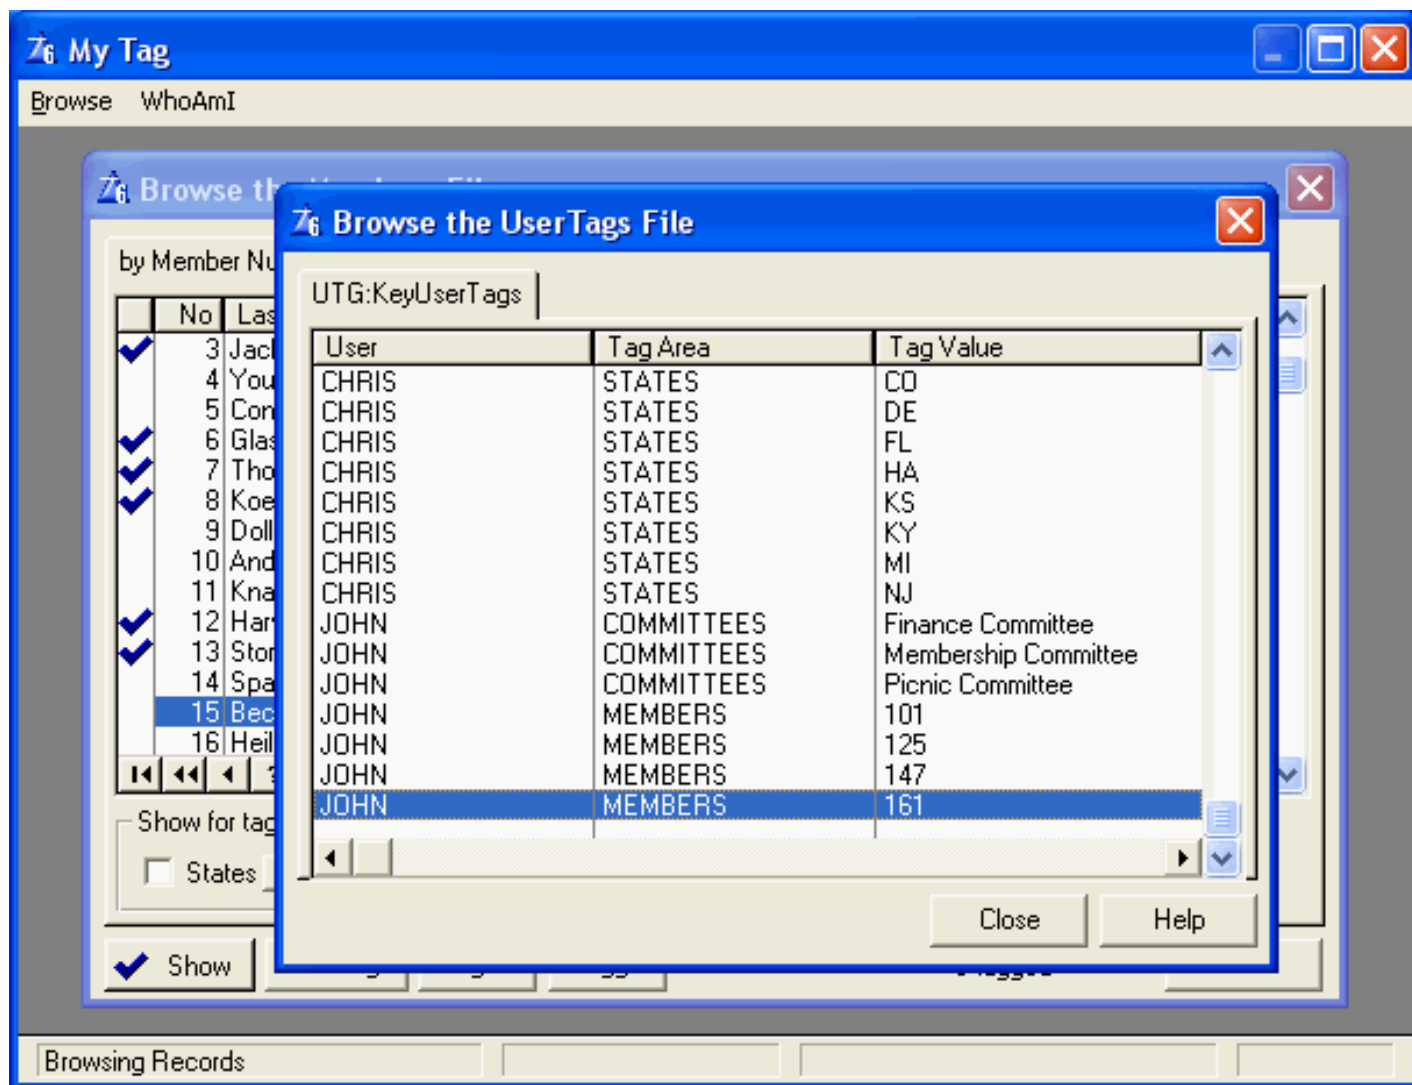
My Tag

Browse WhoAmI

Browse th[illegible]

by Member Nu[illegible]

| No | Las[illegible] |
|---|---|
| 3 | Jacl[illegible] |
| 4 | You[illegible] |
| 5 | Con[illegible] |
| 6 | Glas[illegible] |
| 7 | Tho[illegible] |
| 8 | Koe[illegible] |
| 9 | Doll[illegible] |
| 10 | And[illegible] |
| 11 | Kna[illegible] |
| 12 | Har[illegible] |
| 13 | Stor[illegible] |
| 14 | Spa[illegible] |
| 15 | Bec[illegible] |
| 16 | Heil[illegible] |

Show for tag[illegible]

States

Show

Browse the UserTags File

UTG:KeyUserTags

| User | Tag Area | Tag Value |
|---|---|---|
| CHRIS | STATES | CO |
| CHRIS | STATES | DE |
| CHRIS | STATES | FL |
| CHRIS | STATES | HA |
| CHRIS | STATES | KS |
| CHRIS | STATES | KY |
| CHRIS | STATES | MI |
| CHRIS | STATES | NJ |
| JOHN | COMMITTEES | Finance Committee |
| JOHN | COMMITTEES | Membership Committee |
| JOHN | COMMITTEES | Picnic Committee |
| JOHN | MEMBERS | 101 |
| JOHN | MEMBERS | 125 |
| JOHN | MEMBERS | 147 |
| JOHN | MEMBERS | 161 |

Close Help

Browsing Records